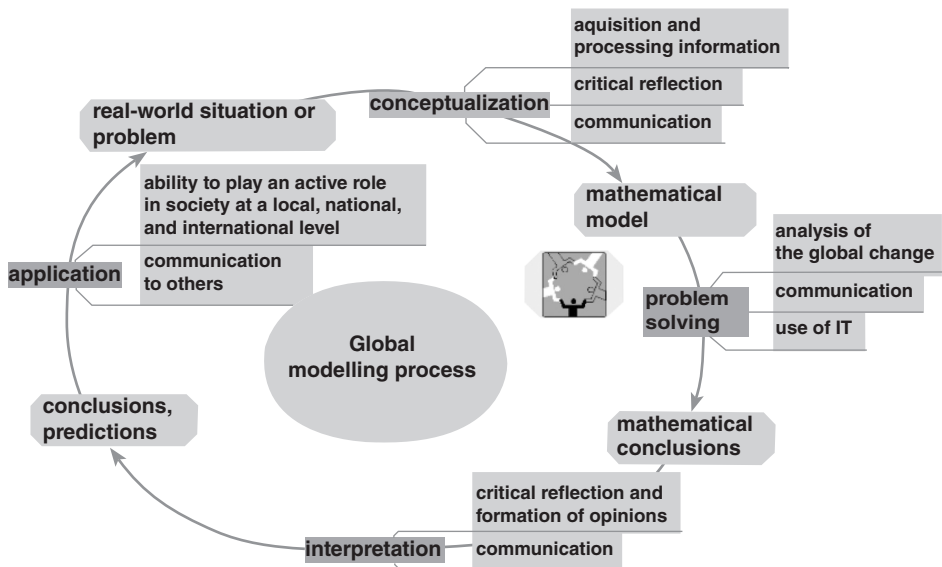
real-world situation or problem

conceptualization

aquisition and processing information

critical reflection

communication

mathematical model

problem solving

analysis of the global change

communication

use of IT

mathematical conclusions

interpretation

critical reflection and formation of opinions

communication

conclusions, predictions

application

ability to play an active role in society at a local, national, and international level

communication to others

Global modelling process